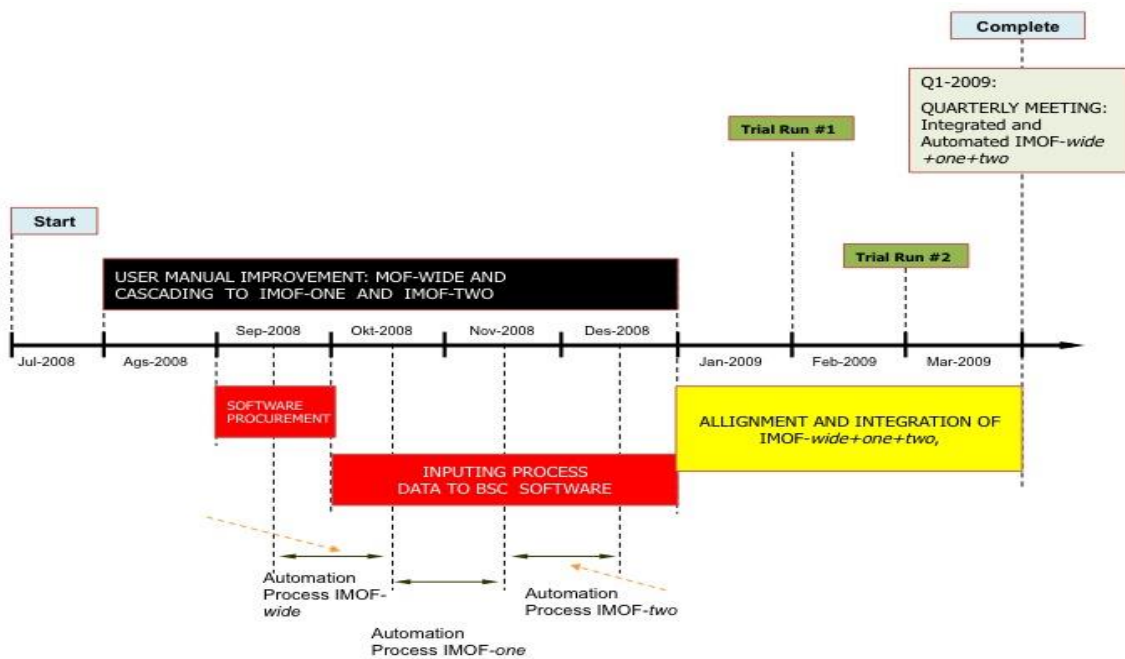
Complete

Q1-2009:

QUARTERLY MEETING: Integrated and Automated IMOF-*wide +one+two*

Trial Run #1

Start

Trial Run #2

USER MANUAL IMPROVEMENT: MOF-WIDE AND CASCADING TO IMOF-ONE AND IMOF-TWO

Jul-2008

Ags-2008

Sep-2008

Okt-2008

Nov-2008

Des-2008

Jan-2009

Feb-2009

Mar-2009

SOFTWARE PROCUREMENT

ALLIGNMENT AND INTEGRATION OF IMOF-*wide+one+two*,

INPUTING PROCESS DATA TO BSC SOFTWARE

Automation Process IMOF-*wide*

Automation Process IMOF-*two*

Automation Process IMOF-*one*